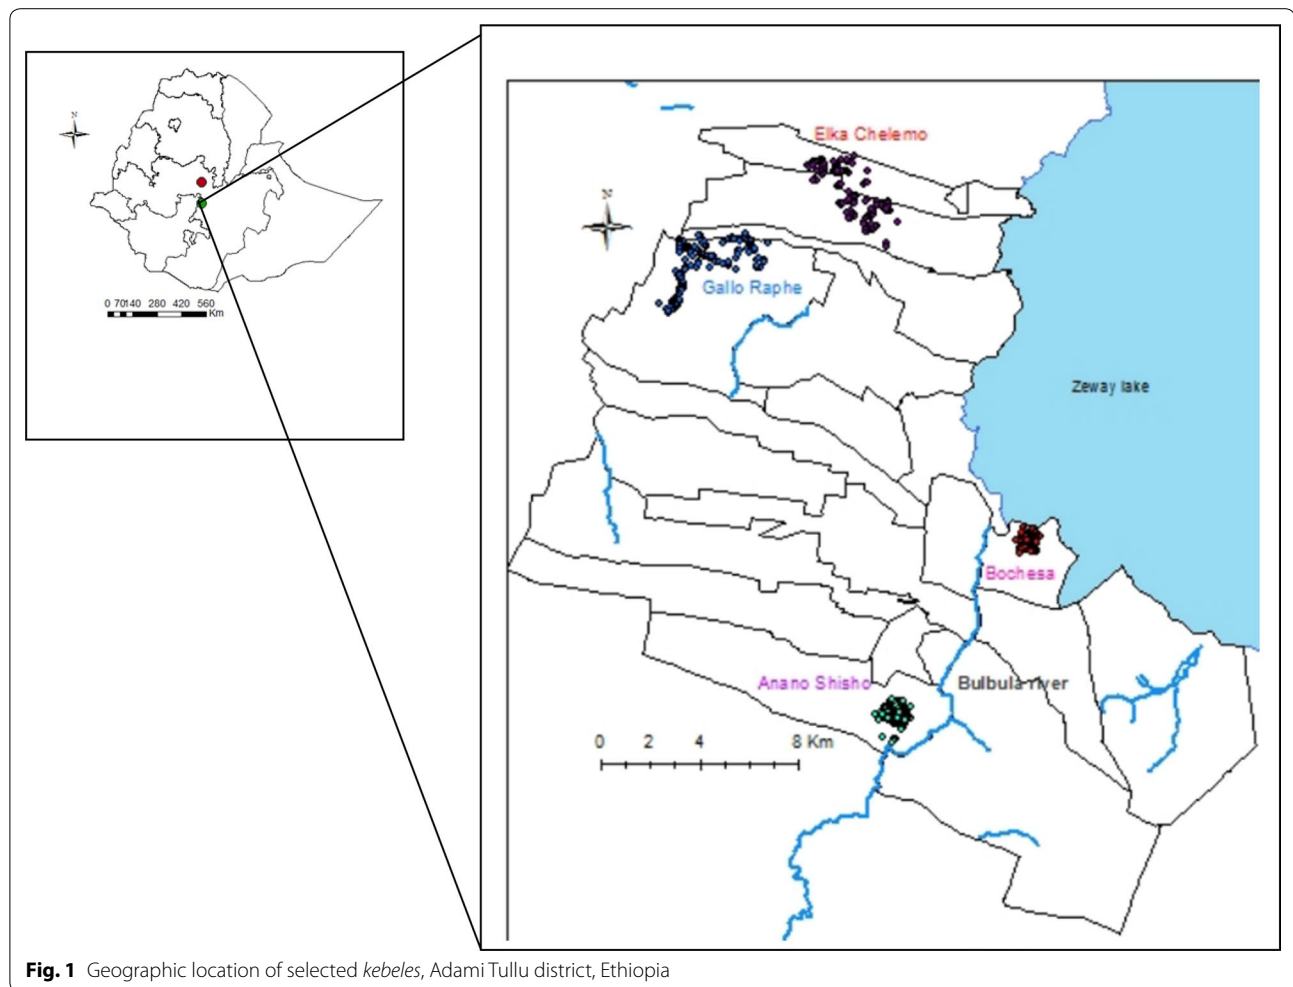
N

0 70140 280 420 560
Km

Elka Chelemo

N

Gallo Raphe

Zeway lake

Bochesa

Anano Shisho

Bulbula river

0 2 4 8 Km

**Fig. 1** Geographic location of selected *kebeles*, Adami Tullu district, Ethiopia